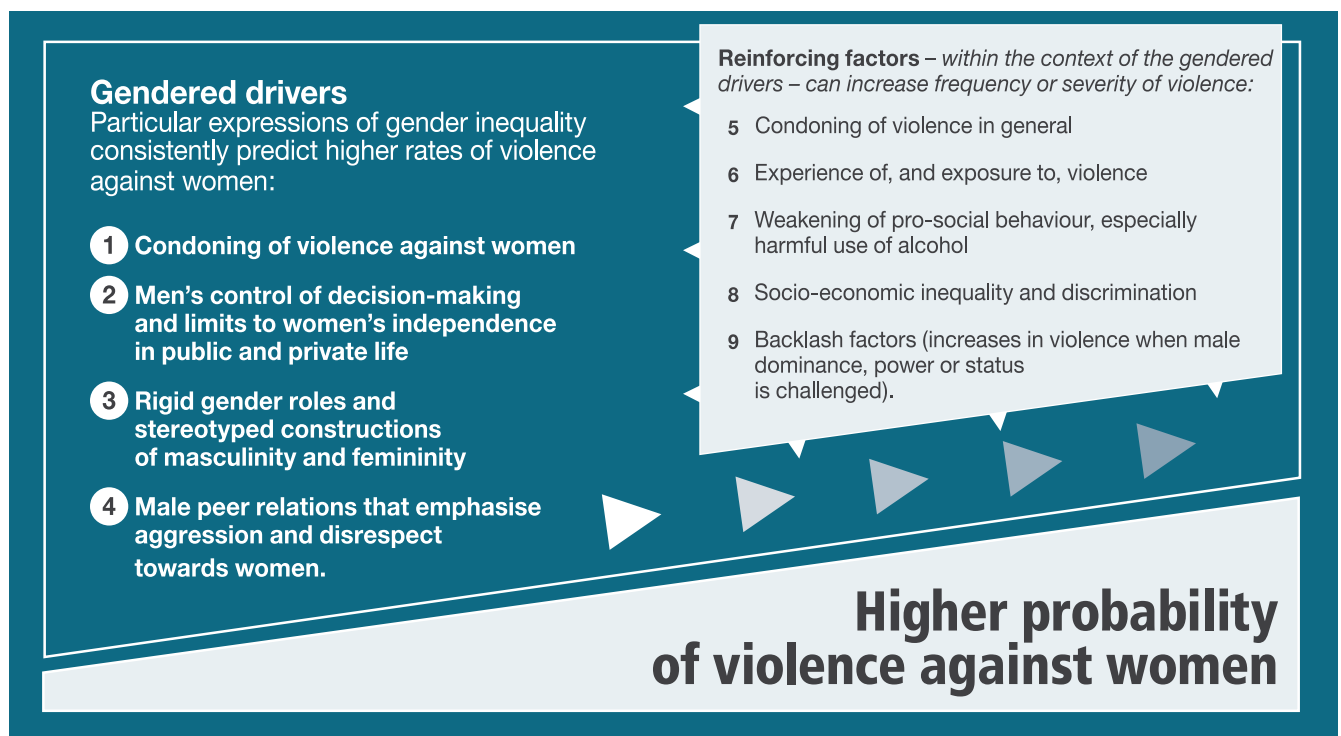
**Gendered drivers**
Particular expressions of gender inequality consistently predict higher rates of violence against women:

1 Condoning of violence against women

2 Men's control of decision-making and limits to women's independence in public and private life

3 Rigid gender roles and stereotyped constructions of masculinity and femininity

4 Male peer relations that emphasise aggression and disrespect towards women.

**Reinforcing factors** – *within the context of the gendered drivers – can increase frequency or severity of violence:*

5 Condoning of violence in general

6 Experience of, and exposure to, violence

7 Weakening of pro-social behaviour, especially harmful use of alcohol

8 Socio-economic inequality and discrimination

9 Backlash factors (increases in violence when male dominance, power or status is challenged).

**Higher probability of violence against women**